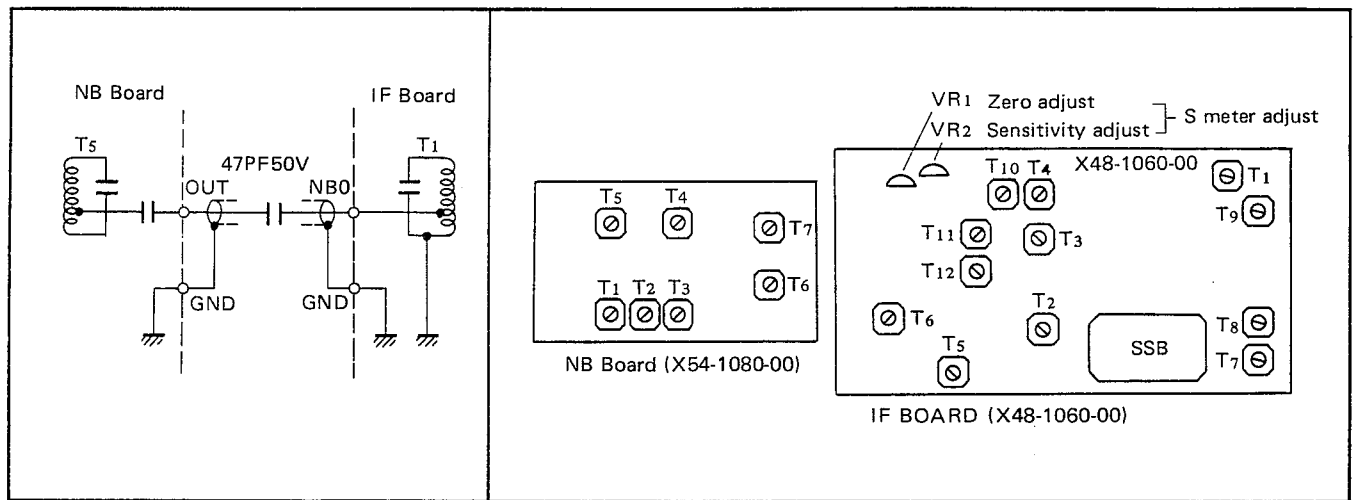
NB Board

IF Board

T5

47PF50V

OUT

NB0

T1

GND

GND

VR1 Zero adjust
VR2 Sensitivity adjust

S meter adjust

X48-1060-00

T10 T4

T1

T9

T5

T4

T7

T11

T3

T12

T1 T2 T3

T6

T2

T6

T8

SSB

T5

T7

NB Board (X54-1080-00)

IF BOARD (X48-1060-00)